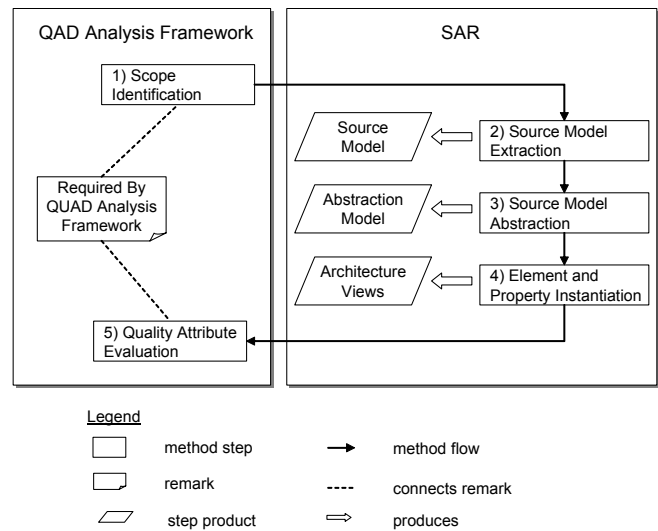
QAD Analysis Framework

SAR

1) Scope Identification

Source Model

2) Source Model Extraction

Required By QUAD Analysis Framework

Abstraction Model

3) Source Model Abstraction

Architecture Views

4) Element and Property Instantiation

5) Quality Attribute Evaluation

Legend

method step

method flow

remark

connects remark

step product

produces